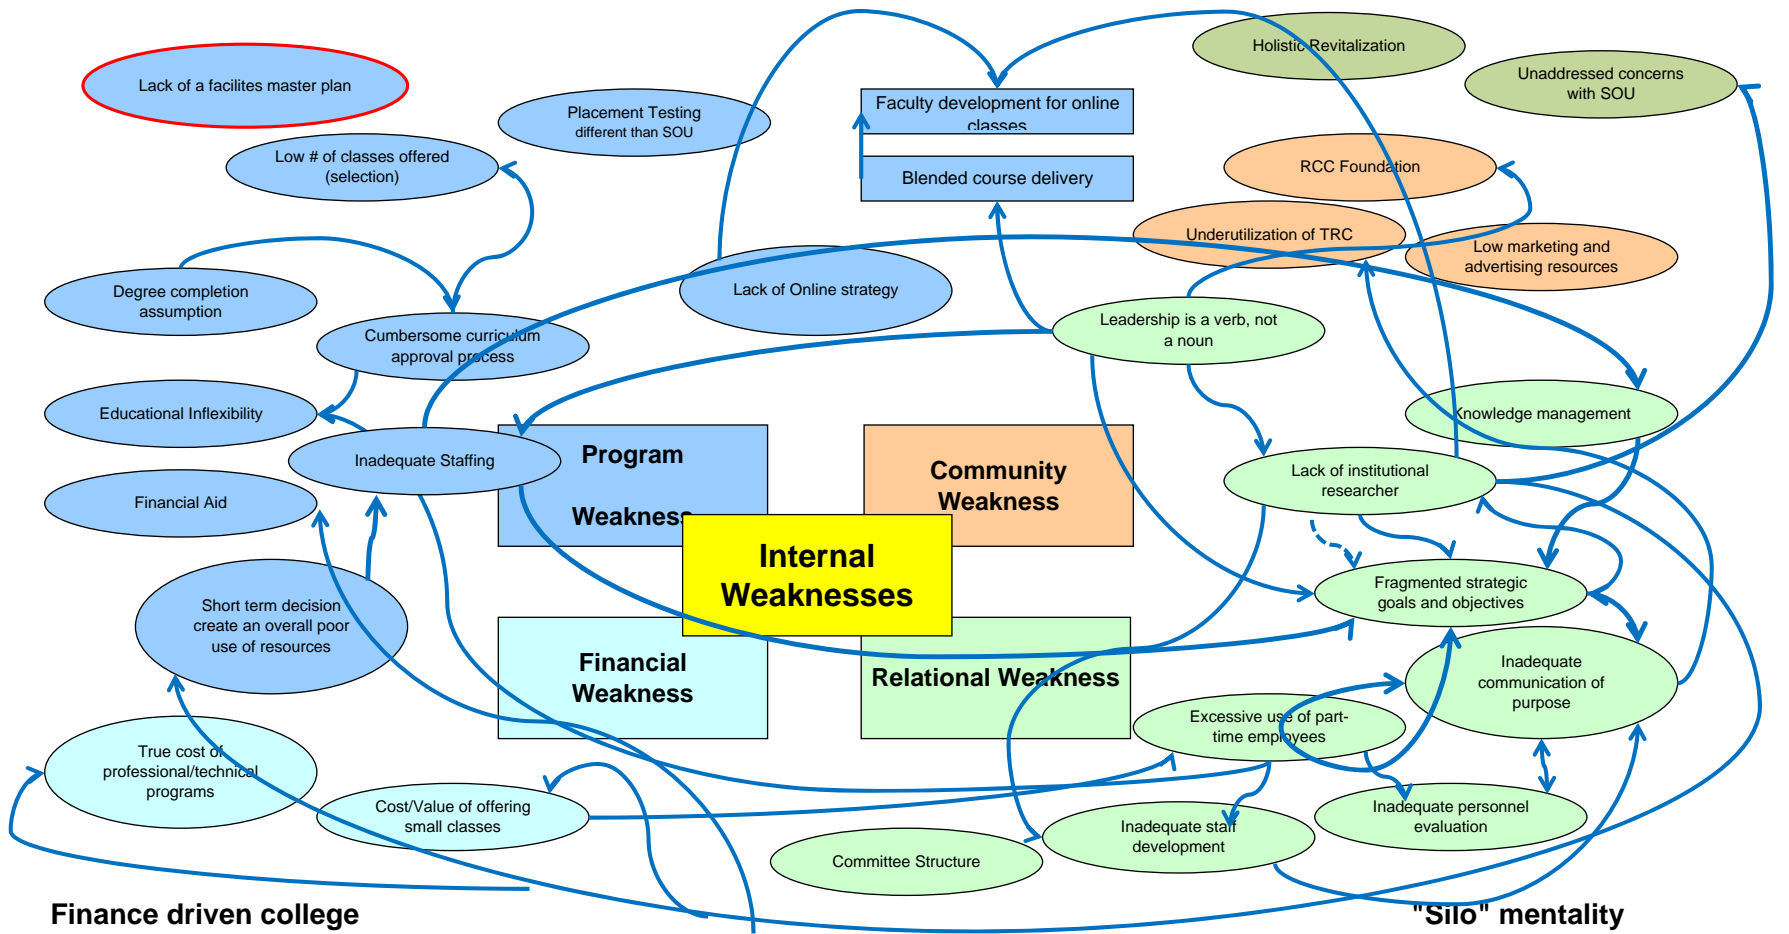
Lack of a facilites master plan

Placement Testing
different than SOU

Faculty development for online classes

Blended course delivery

Holistic Revitalization

Unaddressed concerns with SOU

Low # of classes offered (selection)

RCC Foundation

Underutilization of TRC

Low marketing and advertising resources

Degree completion assumption

Lack of Online strategy

Cumbersome curriculum approval process

Leadership is a verb, not a noun

Educational Inflexibility

Knowledge management

Inadequate Staffing

Program Weakness

Community Weakness

Lack of institutional researcher

Financial Aid

Internal Weaknesses

Fragmented strategic goals and objectives

Short term decision create an overall poor use of resources

Financial Weakness

Relational Weakness

Inadequate communication of purpose

Excessive use of part-time employees

True cost of professional/technical programs

Cost/Value of offering small classes

Inadequate staff development

Inadequate personnel evaluation

Committee Structure

Finance driven college

"Silo" mentality